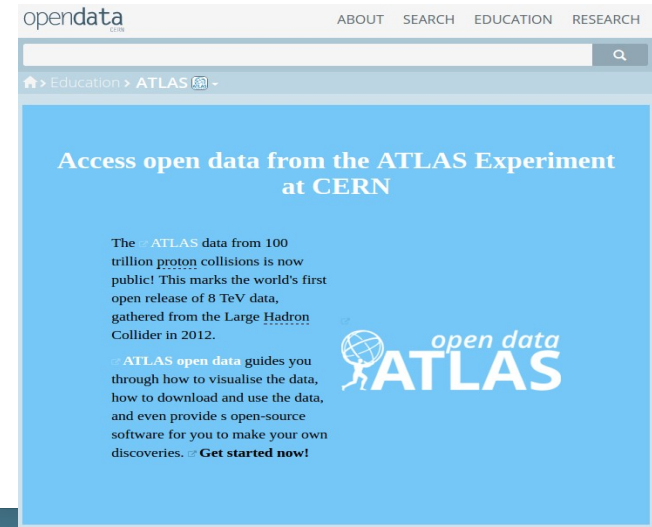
opendata CERN

ABOUT SEARCH EDUCATION RESEARCH

> Education > ATLAS

Access open data from the ATLAS Experiment at CERN

The ATLAS data from 100 trillion proton collisions is now public! This marks the world's first open release of 8 TeV data, gathered from the Large Hadron Collider in 2012.

ATLAS open data guides you through how to visualise the data, how to download and use the data, and even provide s open-source software for you to make your own discoveries. Get started now!

open data ATLAS